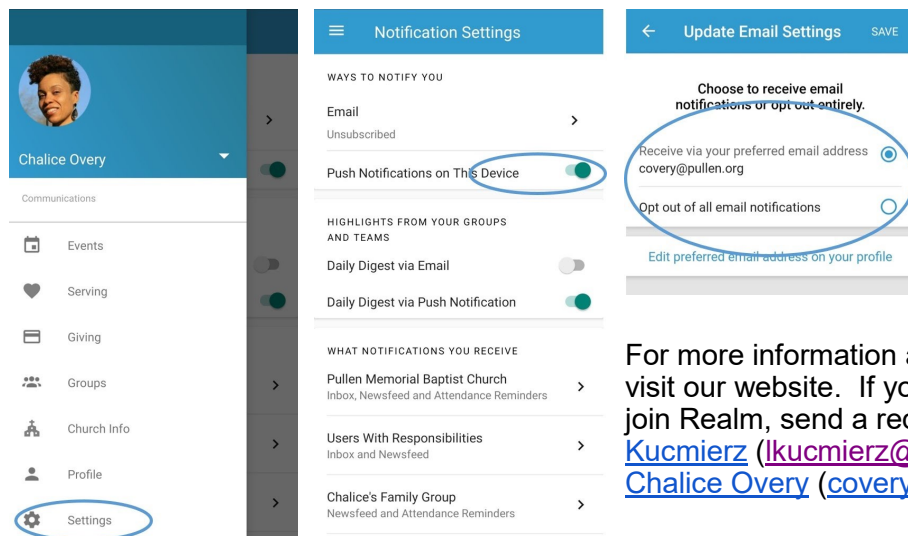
Chalice Overy

Communications

Events

Serving

Giving

Groups

Church Info

Profile

Settings

Notification Settings

WAYS TO NOTIFY YOU

Email
Unsubscribed

Push Notifications on This Device

HIGHLIGHTS FROM YOUR GROUPS AND TEAMS

Daily Digest via Email

Daily Digest via Push Notification

WHAT NOTIFICATIONS YOU RECEIVE

Pullen Memorial Baptist Church
Inbox, Newsfeed and Attendance Reminders

Users With Responsibilities
Inbox and Newsfeed

Chalice's Family Group
Newsfeed and Attendance Reminders

Update Email Settings SAVE

Choose to receive email notifications or opt out entirely.

Receive via your preferred email address
covery@pullen.org

Opt out of all email notifications

Edit preferred email address on your profile

For more information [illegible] visit our website. If yo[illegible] join Realm, send a re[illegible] Kucmierz (lkucmierz@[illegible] Chalice Overy (covery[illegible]